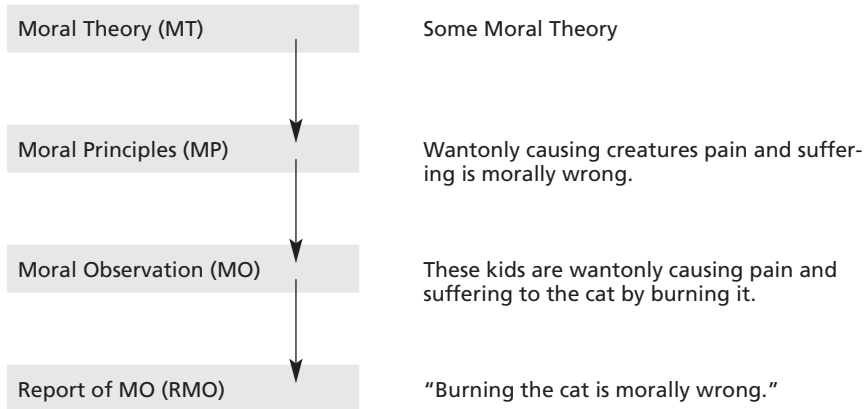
Moral Theory (MT)

Some Moral Theory

Moral Principles (MP)

Wantonly causing creatures pain and suffering is morally wrong.

Moral Observation (MO)

These kids are wantonly causing pain and suffering to the cat by burning it.

Report of MO (RMO)

"Burning the cat is morally wrong."